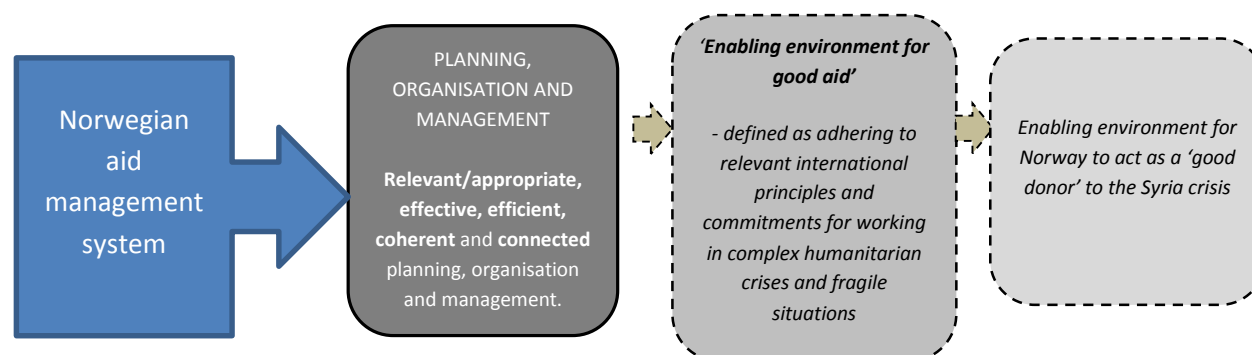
Norwegian aid management system

PLANNING, ORGANISATION AND MANAGEMENT

**Relevant/appropriate, effective, efficient, coherent** and **connected** planning, organisation and management.

*'Enabling environment for good aid'*

*- defined as adhering to relevant international principles and commitments for working in complex humanitarian crises and fragile situations*

*Enabling environment for Norway to act as a 'good donor' to the Syria crisis*